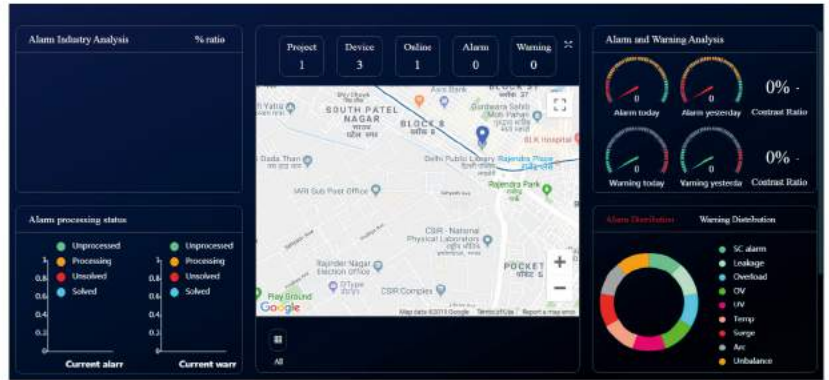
Alarm Industry Analysis
% ratio

Alarm processing status

Unprocessed
Processing
Unsolved
Solved

Unprocessed
Processing
Unsolved
Solved

1
0.8
0.6
0.4
0.2
0

1
0.8
0.6
0.4
0.2
0

Current alarr
Current warr

| Project | Device | Online | Alarm | Warning |
|---|---|---|---|---|
| 1 | 3 | 1 | 0 | 0 |

SOUTH PATEL NAGAR
BLOCK 8
Axis Bank
Gurdwara Sahib Moti Pahari
BLK Hospital
Delhi Public Library
Rajendra Place
Rajendra Park
Dada Than
IARI Sub Post Office
CSIR - National Physical Laboratory
Rajinder Nagar Election Office
D Type
CSIR Complex
Play Ground
POCKET
Google
Map data ©2019 Google Terms of Use Report a map error

All

Alarm and Warning Analysis

0
Alarm today
0
Alarm yesterday
0% -
Contrast Ratio

0
Warning today
0
Warning yesterda
0% -
Contrast Ratio

Alarm Distribution
Warning Distribution

SC alarm
Leakage
Overload
OV
UV
Temp
Surge
Arc
Unbalance